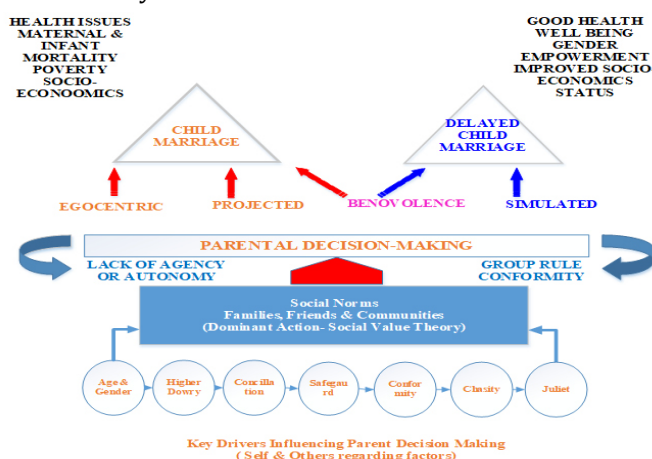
HEALTH ISSUES MATERNAL & INFANT MORTALITY POVERTY SOCIO-ECONOOMICS

GOOD HEALTH WELL BEING GENDER EMPOWERMENT IMPROVED SOCIO ECONOMICS STATUS

CHILD MARRIAGE

DELAYED CHILD MARRIAGE

EGOCENTRIC

PROJECTED

BENOVOLENCE

SIMULATED

PARENTAL DECISION-MAKING

LACK OF AGENCY OR AUTONOMY

GROUP RULE CONFORMITY

Social Norms
Families, Friends & Communities
(Dominant Action- Social Value Theory)

Age & Gender

Higher Dowry

Concilla tion

Safegau rd

Confor mity

Chasity

Juliet

Key Drivers Influencing Parent Decision Making
( Self & Others regarding factors)